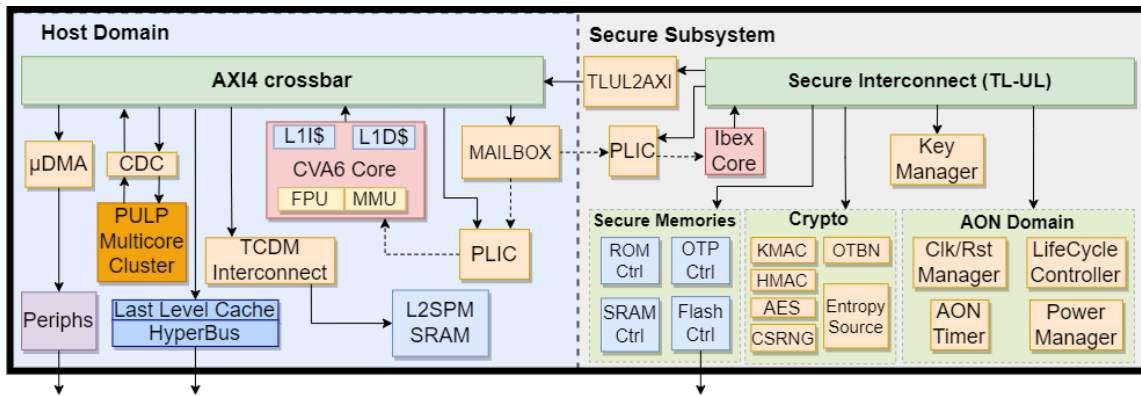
Host Domain

AXI4 crossbar

μDMA

CDC

PULP Multicore Cluster

L1I$

L1D$

CVA6 Core

FPU

MMU

MAILBOX

TCDM Interconnect

PLIC

Periphs

Last Level Cache

HyperBus

L2SPM SRAM

Secure Subsystem

TLUL2AXI

Secure Interconnect (TL-UL)

PLIC

Ibex Core

Key Manager

Secure Memories

ROM Ctrl

OTP Ctrl

SRAM Ctrl

Flash Ctrl

Crypto

KMAC

OTBN

HMAC

AES

Entropy Source

CSRNG

AON Domain

Clk/Rst Manager

LifeCycle Controller

AON Timer

Power Manager